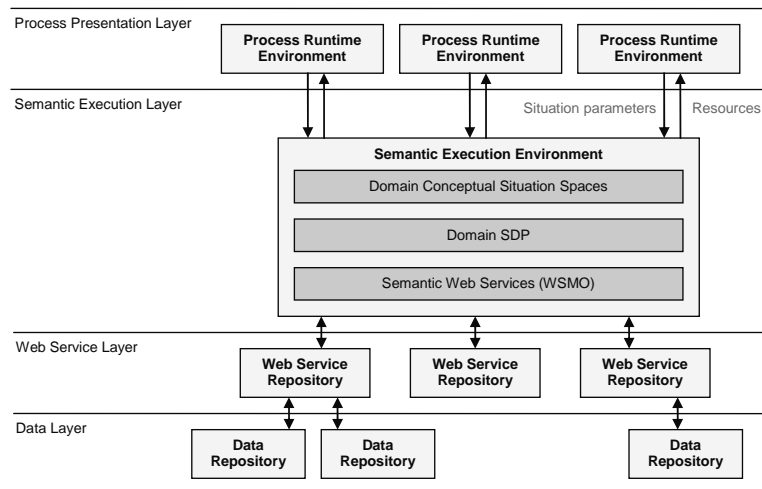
Process Presentation Layer

Process Runtime Environment

Process Runtime Environment

Process Runtime Environment

Semantic Execution Layer

Situation parameters

Resources

Semantic Execution Environment

Domain Conceptual Situation Spaces

Domain SDP

Semantic Web Services (WSMO)

Web Service Layer

Web Service Repository

Web Service Repository

Web Service Repository

Data Layer

Data Repository

Data Repository

Data Repository